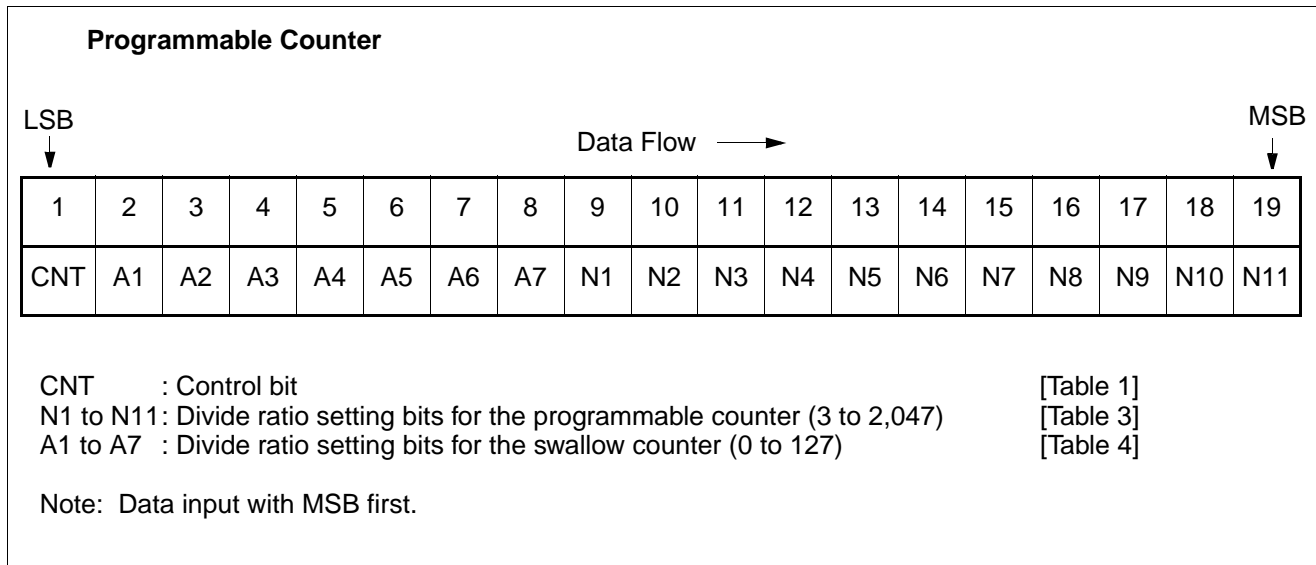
**Programmable Counter**

LSB

Data Flow

MSB

| 1 | 2 | 3 | 4 | 5 | 6 | 7 | 8 | 9 | 10 | 11 | 12 | 13 | 14 | 15 | 16 | 17 | 18 | 19 |
|---|---|---|---|---|---|---|---|---|---|---|---|---|---|---|---|---|---|---|
| CNT | A1 | A2 | A3 | A4 | A5 | A6 | A7 | N1 | N2 | N3 | N4 | N5 | N6 | N7 | N8 | N9 | N10 | N11 |

CNT : Control bit [Table 1]
N1 to N11: Divide ratio setting bits for the programmable counter (3 to 2,047) [Table 3]
A1 to A7 : Divide ratio setting bits for the swallow counter (0 to 127) [Table 4]

Note: Data input with MSB first.